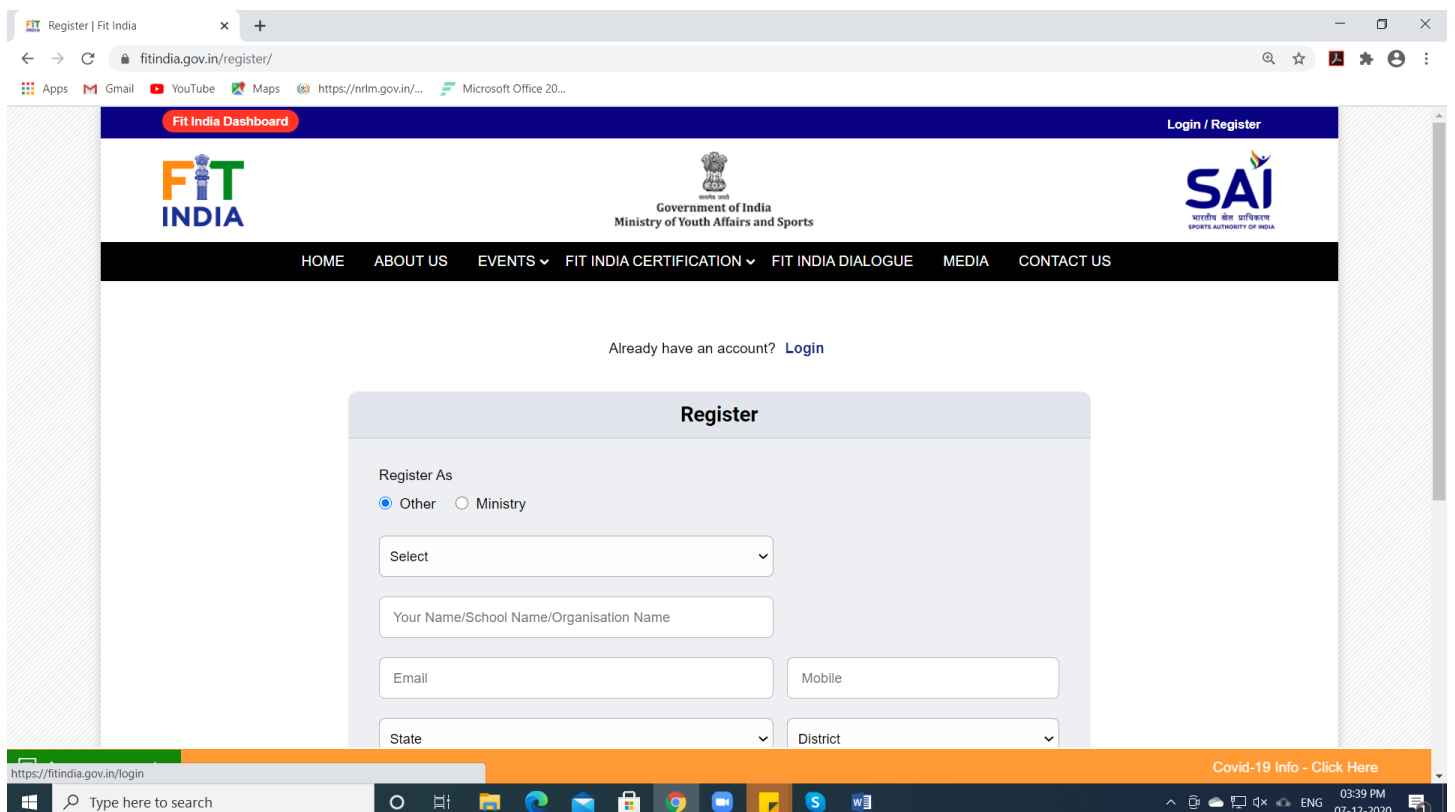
Register | Fit India

fitindia.gov.in/register/

Apps Gmail YouTube Maps https://nrlm.gov.in/... Microsoft Office 20...

Fit India Dashboard

Login / Register

FIT INDIA

सत्यमेव जयते
Government of India
Ministry of Youth Affairs and Sports

SAI
भारतीय खेल प्राधिकरण
SPORTS AUTHORITY OF INDIA

HOME ABOUT US EVENTS FIT INDIA CERTIFICATION FIT INDIA DIALOGUE MEDIA CONTACT US

Already have an account? Login

Register

Register As
Other Ministry

Select

Your Name/School Name/Organisation Name

Email

Mobile

State

District

https://fitindia.gov.in/login

Covid-19 Info - Click Here

Type here to search

ENG 03:39 PM 07-12-2020